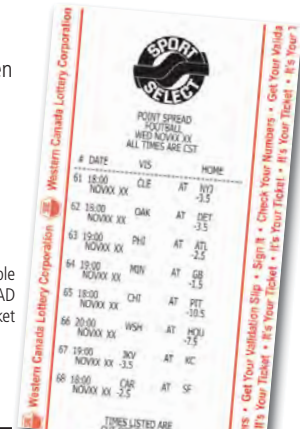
en

ble
AD
ket

Western Canada Lottery Corporation

Western Canada Lottery Corporation

SPORT SELECT

POINT SPREAD
FOOTBALL
WED NOVXX XX
ALL TIMES ARE CST

# DATE VIS HOME
61 18:00 NOVXX XX CLE AT NYJ -3.5
62 19:00 NOVXX XX OAK AT DET -3.5
63 19:00 NOVXX XX PHI AT ATL -2.5
64 18:00 NOVXX XX MIN AT GB -1.5
65 18:00 NOVXX XX CHI AT PIT -10.5
66 20:00 NOVXX XX WSH AT HOU -7.5
67 19:00 NOVXX XX JKV -3.5 AT KC
68 18:00 NOVXX XX CAR -2.5 AT SF

TIMES LISTED ARE

rs • Get Your Validation Slip • Sign It • Check Your Numbers • Get Your Valida
It's Your Ticket • It's Your Ticket • It's Your Ticket • It's Your Ticket • It's Your T